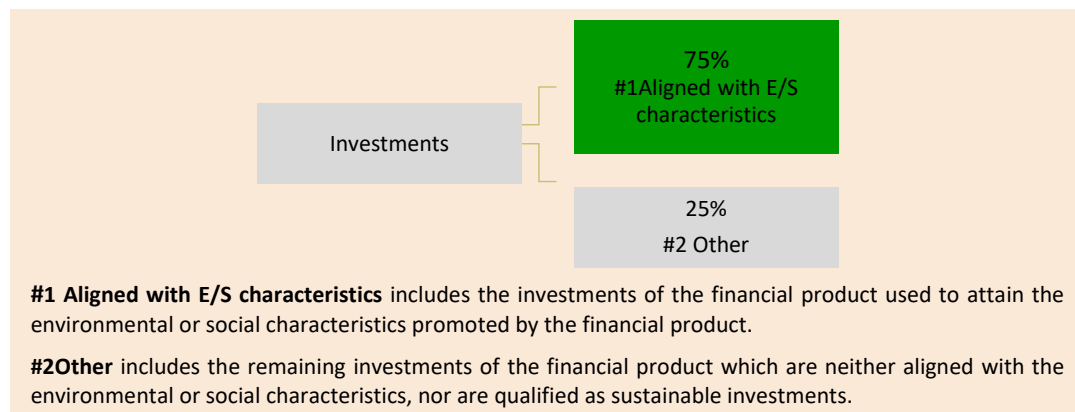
Investments

75%
#1Aligned with E/S characteristics

25%
#2 Other

**#1 Aligned with E/S characteristics** includes the investments of the financial product used to attain the environmental or social characteristics promoted by the financial product.

**#2Other** includes the remaining investments of the financial product which are neither aligned with the environmental or social characteristics, nor are qualified as sustainable investments.